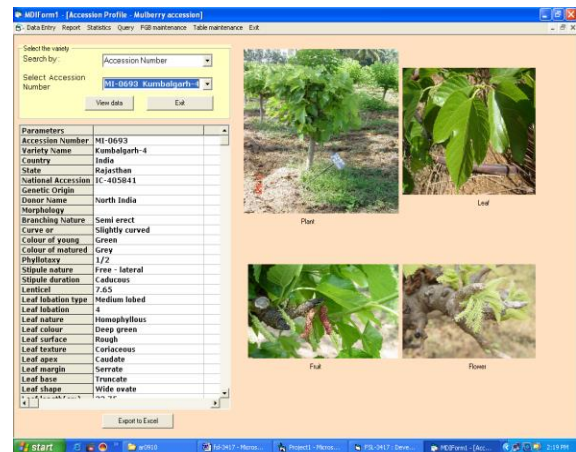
MDIForm1 - [Accession Profile - Mulberry accession]

Data Entry Report Statistics Query PGB maintenance Table maintenance Exit

Select the variety

Search by: Accession Number

Select Accession Number MI-0693 Kumbalgarh-4

View data

Exit

| Parameters | MI-0693 |
|---|---|
| Accession Number | MI-0693 |
| Variety Name | Kumbalgarh-4 |
| Country | India |
| State | Rajasthan |
| National Accession | IC-405841 |
| Genetic Origin | |
| Donor Name | North India |
| Morphology | |
| Branching Nature | Semi erect |
| Curve or | Slightly curved |
| Colour of young | Green |
| Colour of matured | Grey |
| Phyllotaxy | 1/2 |
| Stipule nature | Free - lateral |
| Stipule duration | Caducous |
| Lenticel | 7.65 |
| Leaf lobation type | Medium lobed |
| Leaf lobation | 4 |
| Leaf nature | Homophyllous |
| Leaf colour | Deep green |
| Leaf surface | Rough |
| Leaf texture | Coriaceous |
| Leaf apex | Caudate |
| Leaf margin | Serrate |
| Leaf base | Truncate |
| Leaf shape | Wide ovate |
| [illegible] | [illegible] |

Export to Excel

Plant

Leaf

Fruit

Flower

start

ar0910

fsl-3417 - Micros...

Project1 - Micros...

FSL-3417 - Deve...

MDIForm1 - [Acc...

2:19 PM